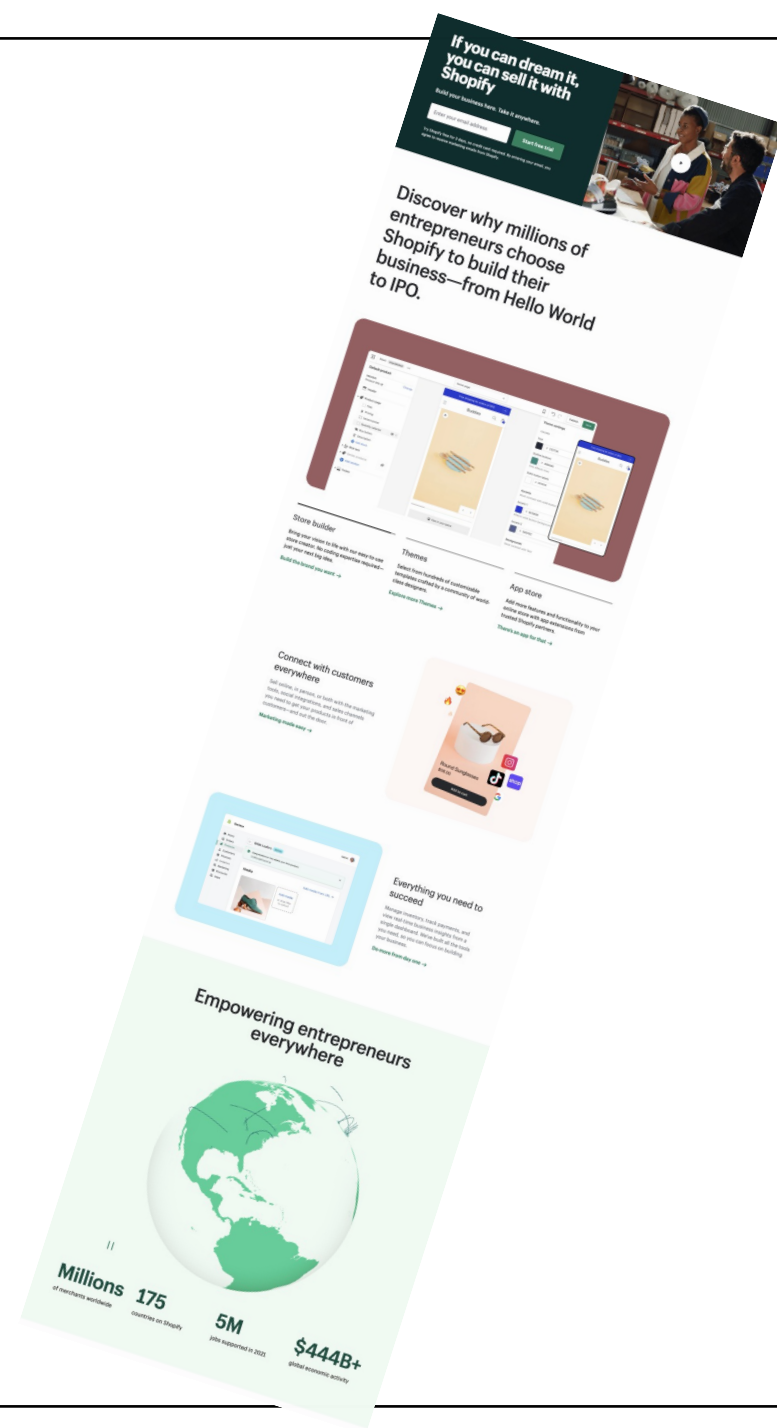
If you can dream it, you can sell it with Shopify

Build your business here. Take it anywhere.

Enter your email address

Start free trial

Discover why millions of entrepreneurs choose Shopify to build their business—from Hello World to IPO.

Store builder

Bring your vision to life with our easy-to-use store creator. No coding expertise required—just your next big idea.

Build the brand you want →

Themes

Select from hundreds of customizable templates crafted by a community of world-class designers.

Explore more Themes →

App store

Add more features and functionality to your online store with app extensions from trusted Shopify partners.

There's an app for that →

Connect with customers everywhere

Sell online, in person, or both with the marketing tools, social integrations, and sales channels you need to get your products in front of customers—and out the door.

Marketing made easy →

Everything you need to succeed

Manage inventory, track payments, and view real-time business insights from a single dashboard. We've built all the tools you need, so you can focus on building your business.

Do more from day one →

Empowering entrepreneurs everywhere

Millions
of merchants worldwide

175
countries on Shopify

5M
jobs supported in 2021

$444B+
global economic activity